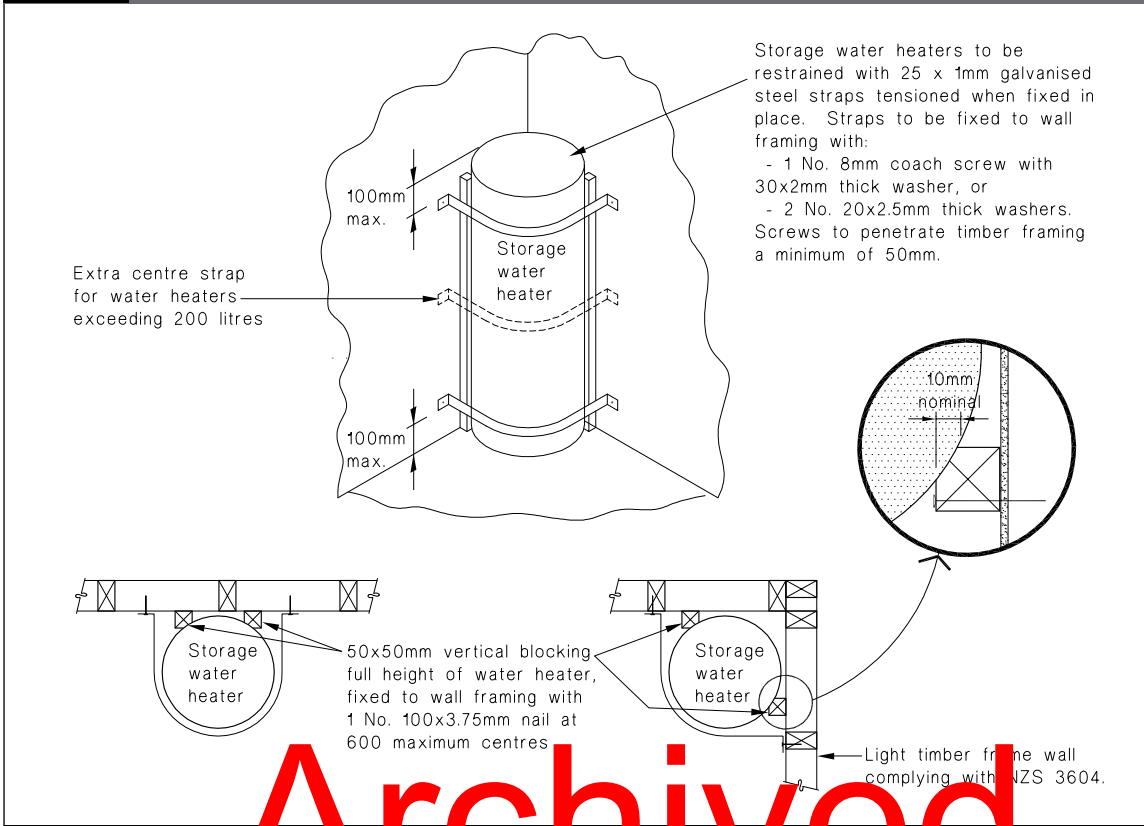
Storage water heaters to be restrained with 25 x 1mm galvanised steel straps tensioned when fixed in place. Straps to be fixed to wall framing with:
- 1 No. 8mm coach screw with 30x2mm thick washer, or
- 2 No. 20x2.5mm thick washers.
Screws to penetrate timber framing a minimum of 50mm.

100mm max.

Storage water heater

Extra centre strap for water heaters exceeding 200 litres

100mm max.

10mm nominal

Storage water heater

50x50mm vertical blocking full height of water heater, fixed to wall framing with 1 No. 100x3.75mm nail at 600 maximum centres

Storage water heater

Light timber fr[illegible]me wall complying with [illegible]NZS 3604.

Archived